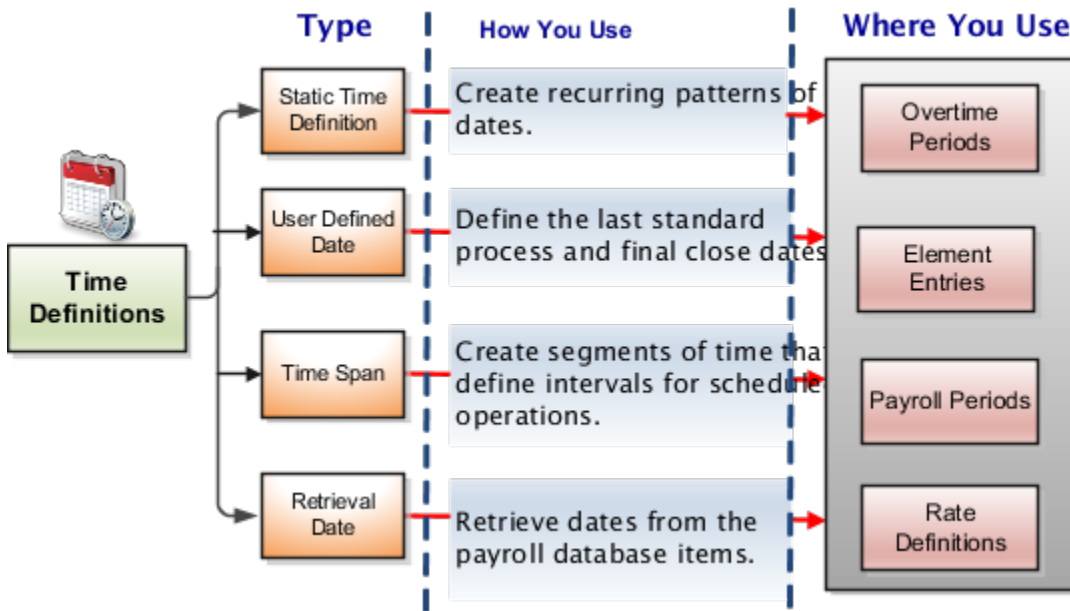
Type

How You Use

Where You Use

Time Definitions

Static Time Definition

Create recurring patterns of dates.

User Defined Date

Define the last standard process and final close dates

Time Span

Create segments of time that define intervals for schedule operations.

Retrieval Date

Retrieve dates from the payroll database items.

Overtime Periods

Element Entries

Payroll Periods

Rate Definitions